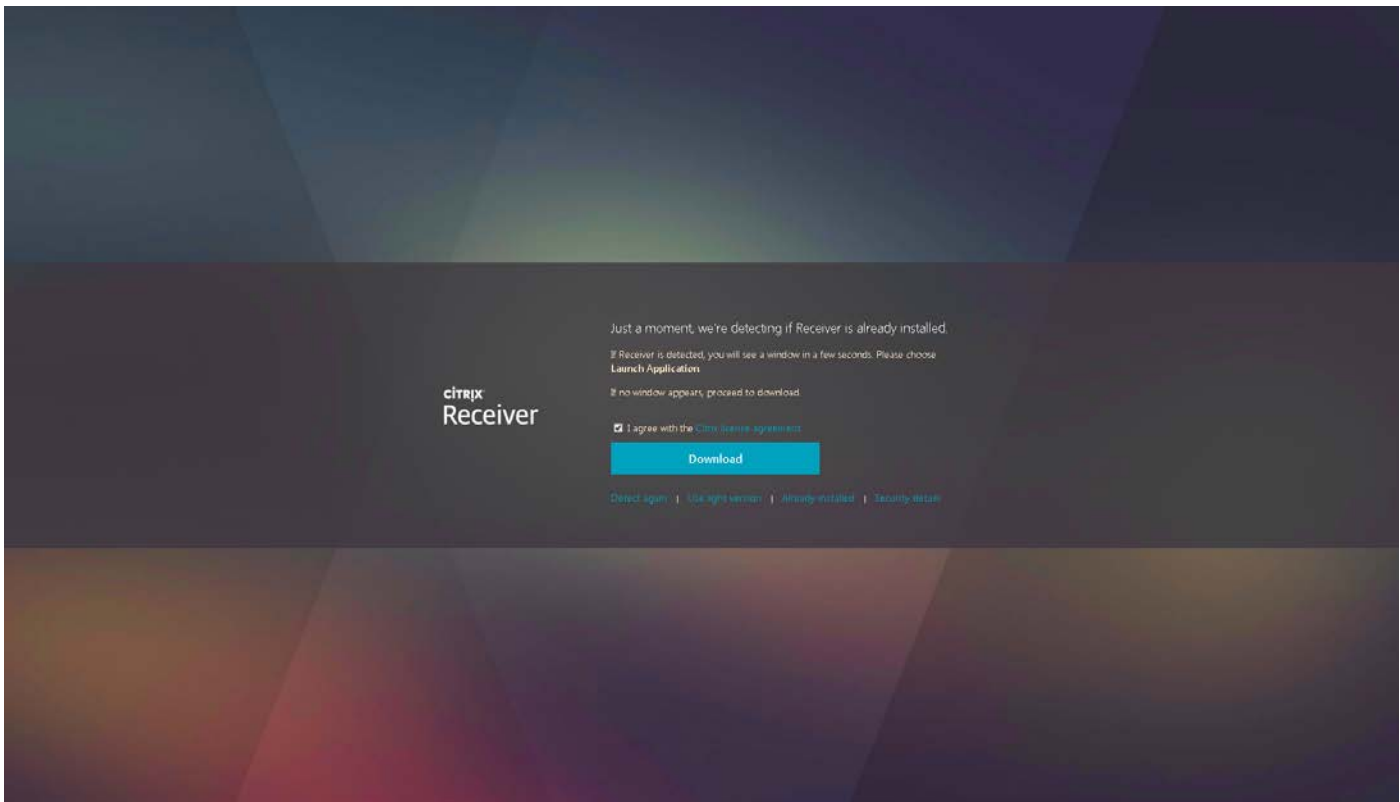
CiTRiX
Receiver

Just a moment, we're detecting if Receiver is already installed.

If Receiver is detected, you will see a window in a few seconds. Please choose **Launch Application**

If no window appears, proceed to download.

I agree with the Citrix license agreement

Download

Detect again | Use light version | Already installed | Security details